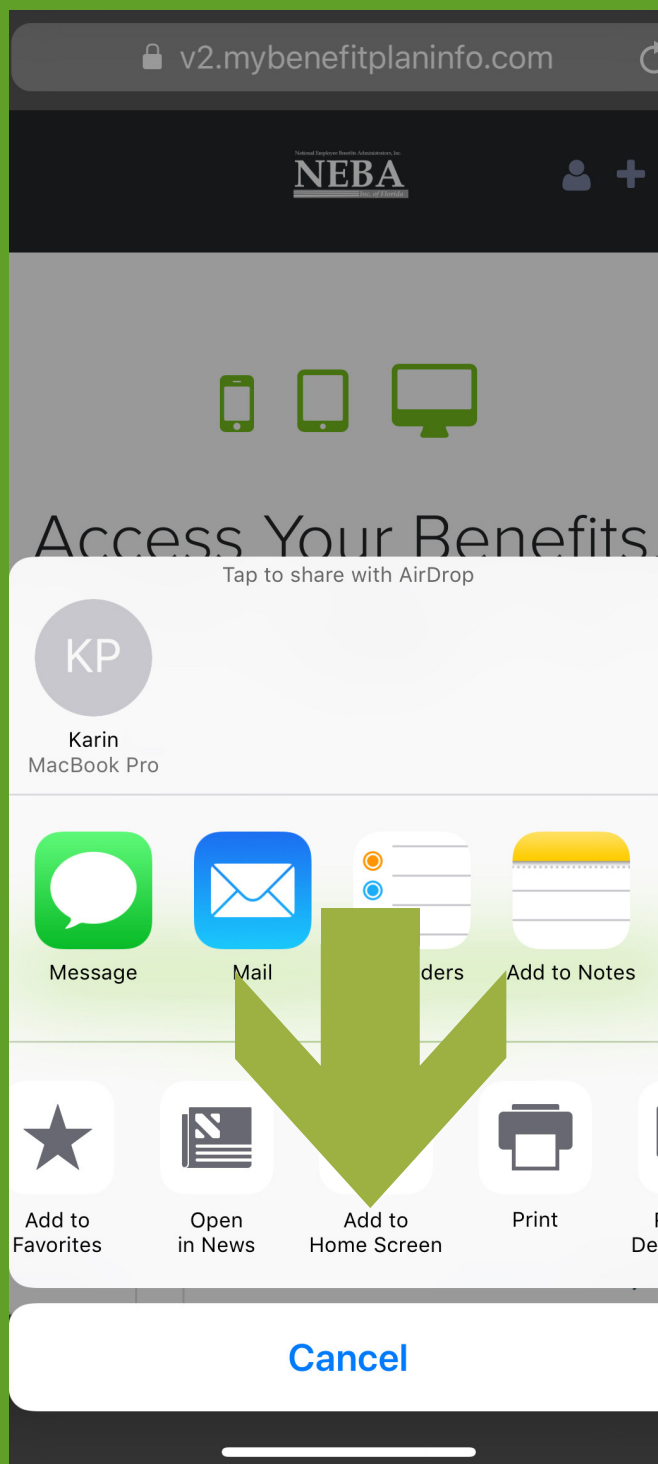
v2.mybenefitplaninfo.com

National Employee Benefits Administrators, Inc.
NEBA
Inc. of Florida

Access Your Benefits

Tap to share with AirDrop

KP
Karin
MacBook Pro

Message
Mail
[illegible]ders
Add to Notes

Add to Favorites
Open in News
Add to Home Screen
Print
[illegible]
De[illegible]

Cancel